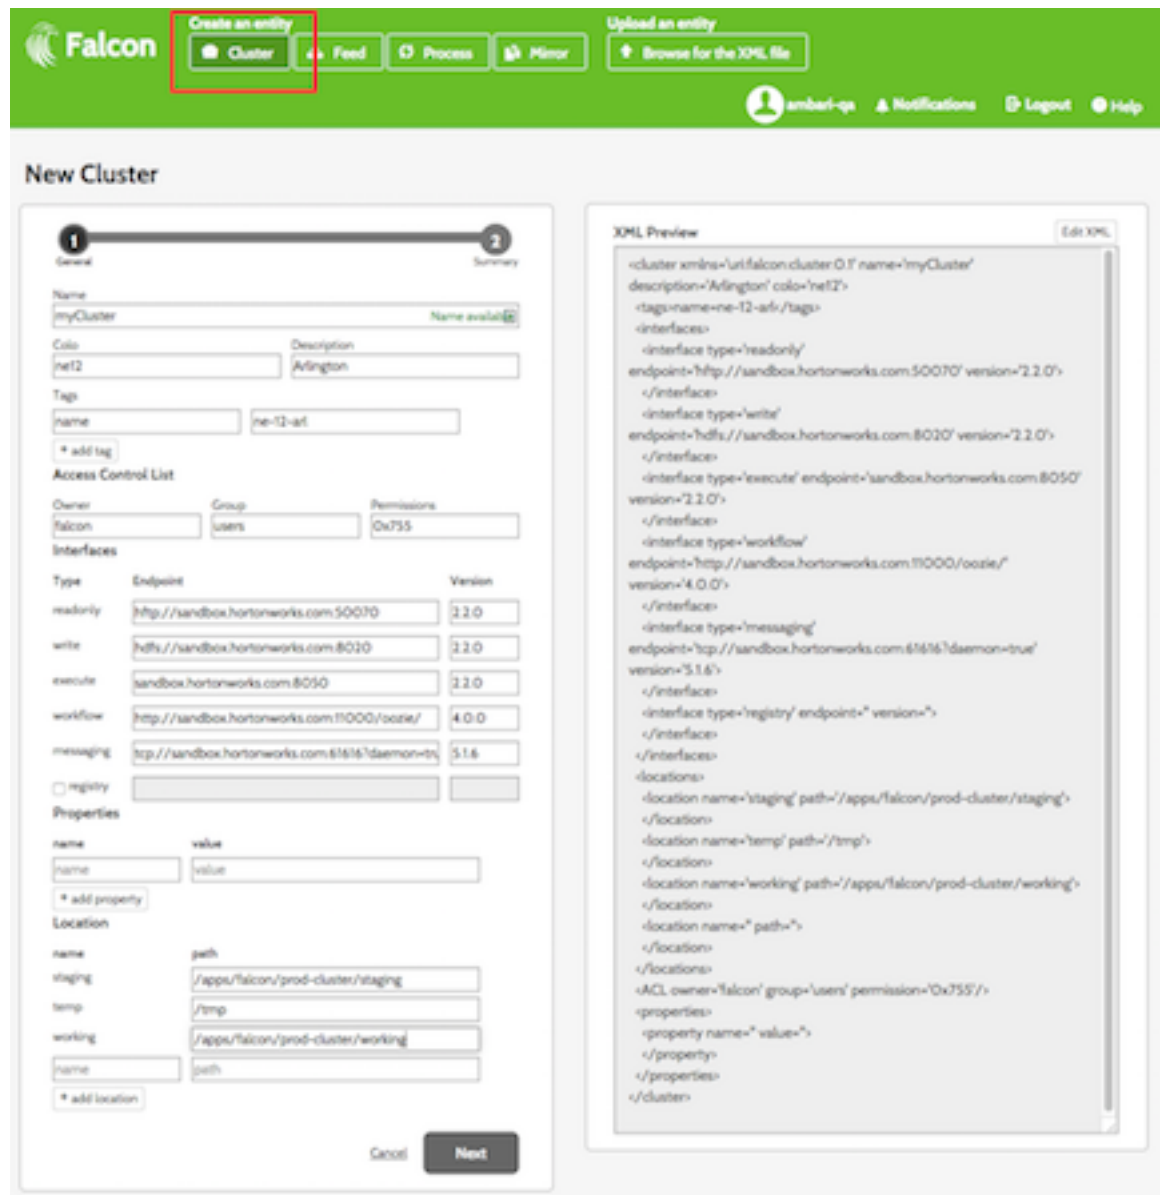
Falcon

Create an entity
Cluster
Feed
Process
Mirror

Upload an entity
Browse for the XML file

ambari-qa
Notifications
Logout
Help

New Cluster

1
General
2
Summary

Name
myCluster
Name available

Colo
ne12

Description
Arlington

Tags
name
ne-12-arl
+ add tag

Access Control List
Owner
falcon
Group
users
Permissions
0x755

Interfaces
| Type | Endpoint | Version |
|---|---|---|
| readonly | http://sandbox.hortonworks.com:50070 | 2.2.0 |
| write | hdfs://sandbox.hortonworks.com:8020 | 2.2.0 |
| execute | sandbox.hortonworks.com:8050 | 2.2.0 |
| workflow | http://sandbox.hortonworks.com:11000/oozie/ | 4.0.0 |
| messaging | tcp://sandbox.hortonworks.com:61616?daemon=tru | 5.1.6 |
| registry | | |

Properties
name
value
name
value
+ add property

Location
name
path
staging
/apps/falcon/prod-cluster/staging
temp
/tmp
working
/apps/falcon/prod-cluster/working
name
path
+ add location

Cancel
Next

XML Preview
Edit XML

<cluster xmlns='uri:falcon:cluster:0.1' name='myCluster' description='Arlington' colo='ne12'>
<tags>name=ne-12-arl</tags>
<interfaces>
<interface type='readonly' endpoint='http://sandbox.hortonworks.com:50070' version='2.2.0'>
</interface>
<interface type='write' endpoint='hdfs://sandbox.hortonworks.com:8020' version='2.2.0'>
</interface>
<interface type='execute' endpoint='sandbox.hortonworks.com:8050' version='2.2.0'>
</interface>
<interface type='workflow' endpoint='http://sandbox.hortonworks.com:11000/oozie/' version='4.0.0'>
</interface>
<interface type='messaging' endpoint='tcp://sandbox.hortonworks.com:61616?daemon=true' version='5.1.6'>
</interface>
<interface type='registry' endpoint='' version=''>
</interface>
</interfaces>
<locations>
<location name='staging' path='/apps/falcon/prod-cluster/staging'>
</location>
<location name='temp' path='/tmp'>
</location>
<location name='working' path='/apps/falcon/prod-cluster/working'>
</location>
<location name='' path=''>
</location>
</locations>
<ACL owner='falcon' group='users' permission='0x755'/>
<properties>
<property name='' value=''>
</property>
</properties>
</cluster>